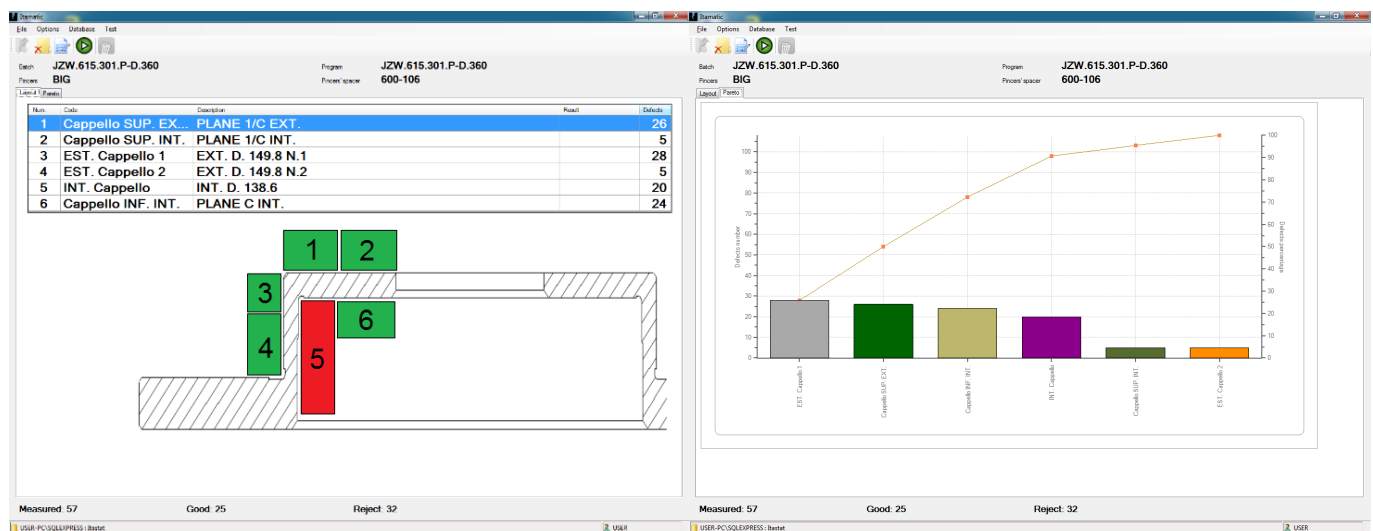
Itematic
File Options Database Test
Batch JZW.615.301.P-D.360
Pincers BIG
Program JZW.615.301.P-D.360
Pincers' spacer 600-106
Layout 1 Pareto

| Num. | Code | Description | Result | Defects |
|---|---|---|---|---|
| 1 | Cappello SUP. EX... | PLANE 1/C EXT. | | 26 |
| 2 | Cappello SUP. INT. | PLANE 1/C INT. | | 5 |
| 3 | EST. Cappello 1 | EXT. D. 149.8 N.1 | | 28 |
| 4 | EST. Cappello 2 | EXT. D. 149.8 N.2 | | 5 |
| 5 | INT. Cappello | INT. D. 138.6 | | 20 |
| 6 | Cappello INF. INT. | PLANE C INT. | | 24 |

1 2 3 6 4 5

Measured: 57 Good: 25 Reject: 32
USER-PC\SQLEXPRESS : Itastat USER

Itematic
File Options Database Test
Batch JZW.615.301.P-D.360
Pincers BIG
Program JZW.615.301.P-D.360
Pincers' spacer 600-106
Layout Pareto

100 90 80 70 60 50 40 30 20 10 0
Defects number
Defects percentage
100 90 80 70 60 50 40 30 20 10 0
EST. Cappello 1
Cappello SUP. EXT.
Cappello INF. INT.
INT. Cappello
Cappello SUP. INT.
EST. Cappello 2

Measured: 57 Good: 25 Reject: 32
USER-PC\SQLEXPRESS : Itastat USER